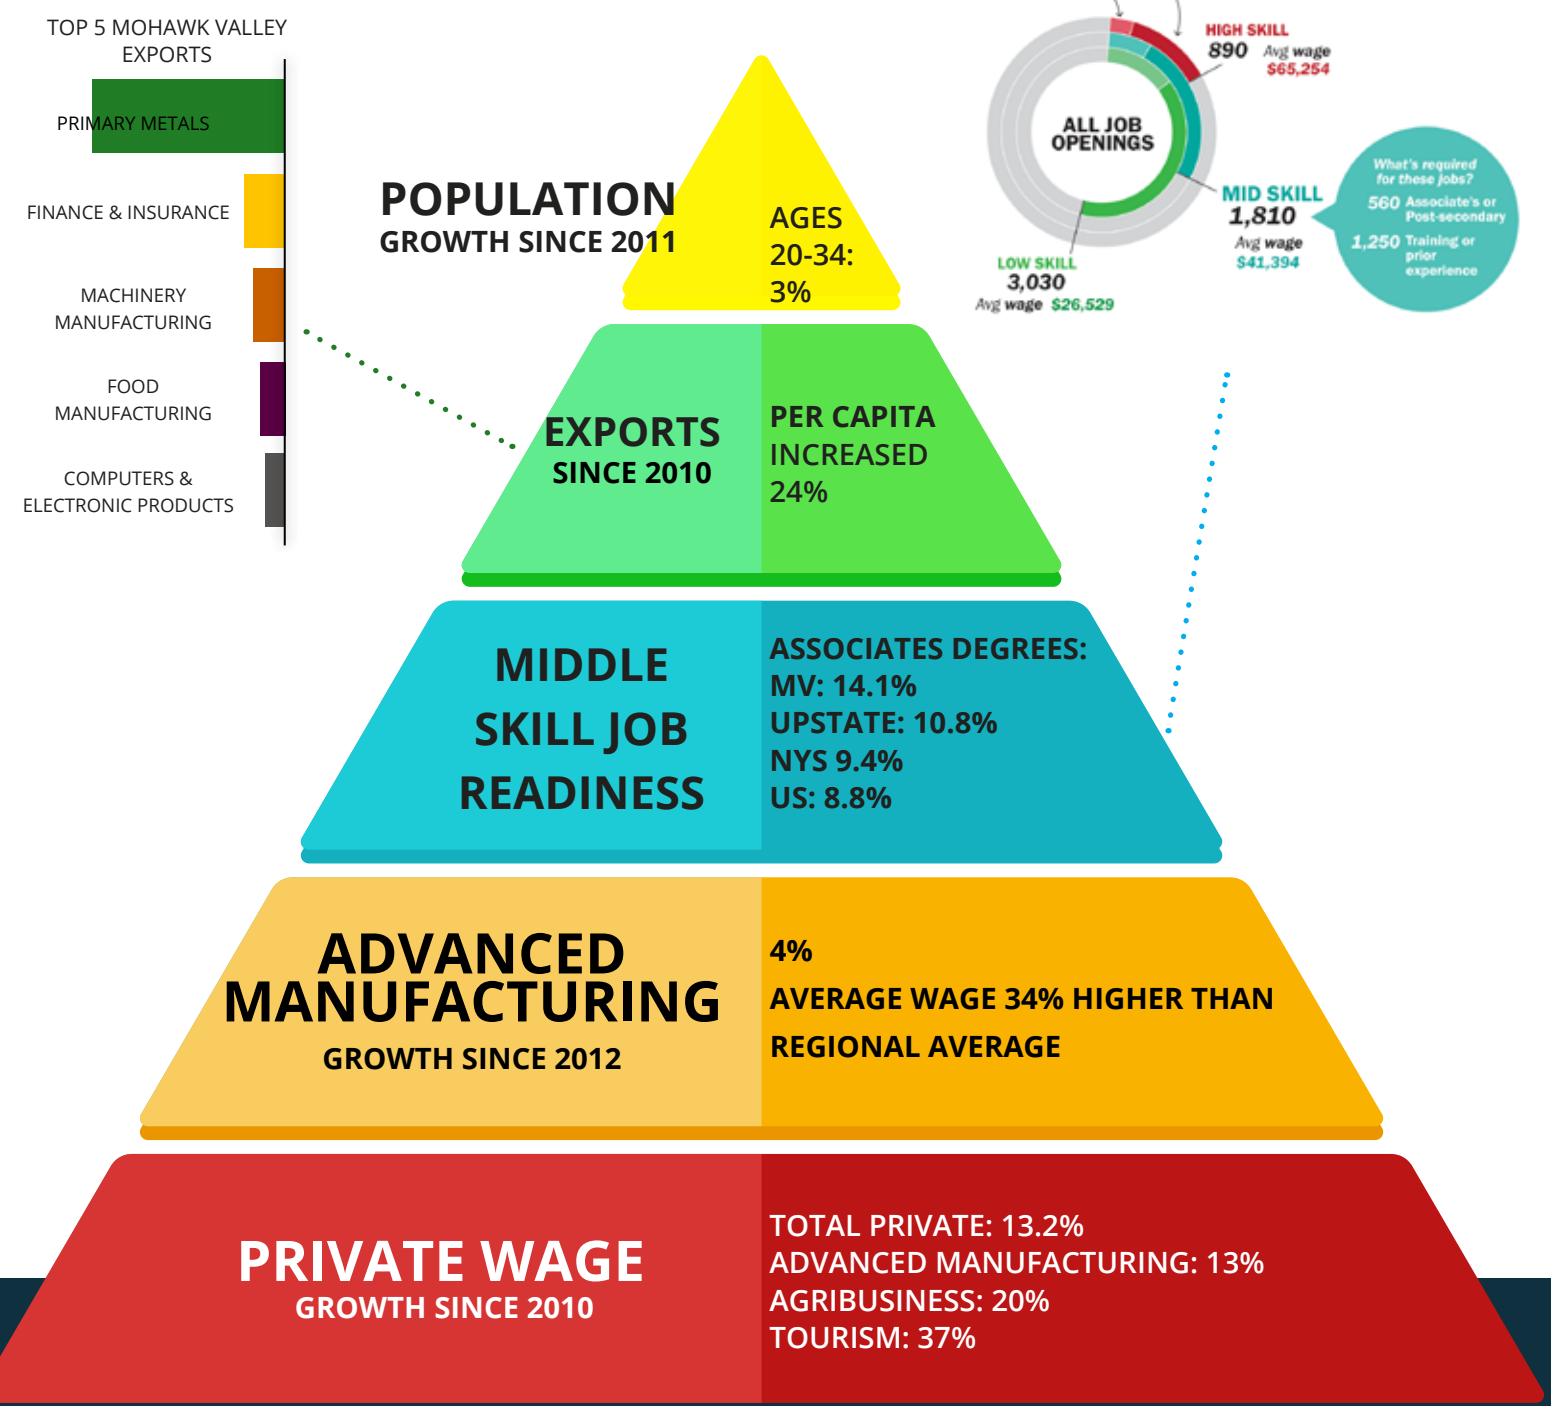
TOP 5 MOHAWK VALLEY EXPORTS

PRIMARY METALS

FINANCE & INSURANCE

MACHINERY MANUFACTURING

FOOD MANUFACTURING

COMPUTERS & ELECTRONIC PRODUCTS

HIGH SKILL
890 Avg wage $65,254

ALL JOB OPENINGS

MID SKILL
1,810
Avg wage $41,394

What's required for these jobs?
560 Associate's or Post-secondary
1,250 Training or prior experience

LOW SKILL
3,030
Avg wage $26,529

POPULATION
GROWTH SINCE 2011

AGES 20-34: 3%

EXPORTS
SINCE 2010

PER CAPITA INCREASED 24%

MIDDLE SKILL JOB READINESS

ASSOCIATES DEGREES:
MV: 14.1%
UPSTATE: 10.8%
NYS 9.4%
US: 8.8%

ADVANCED MANUFACTURING
GROWTH SINCE 2012

4%
AVERAGE WAGE 34% HIGHER THAN REGIONAL AVERAGE

PRIVATE WAGE
GROWTH SINCE 2010

TOTAL PRIVATE: 13.2%
ADVANCED MANUFACTURING: 13%
AGRIBUSINESS: 20%
TOURISM: 37%